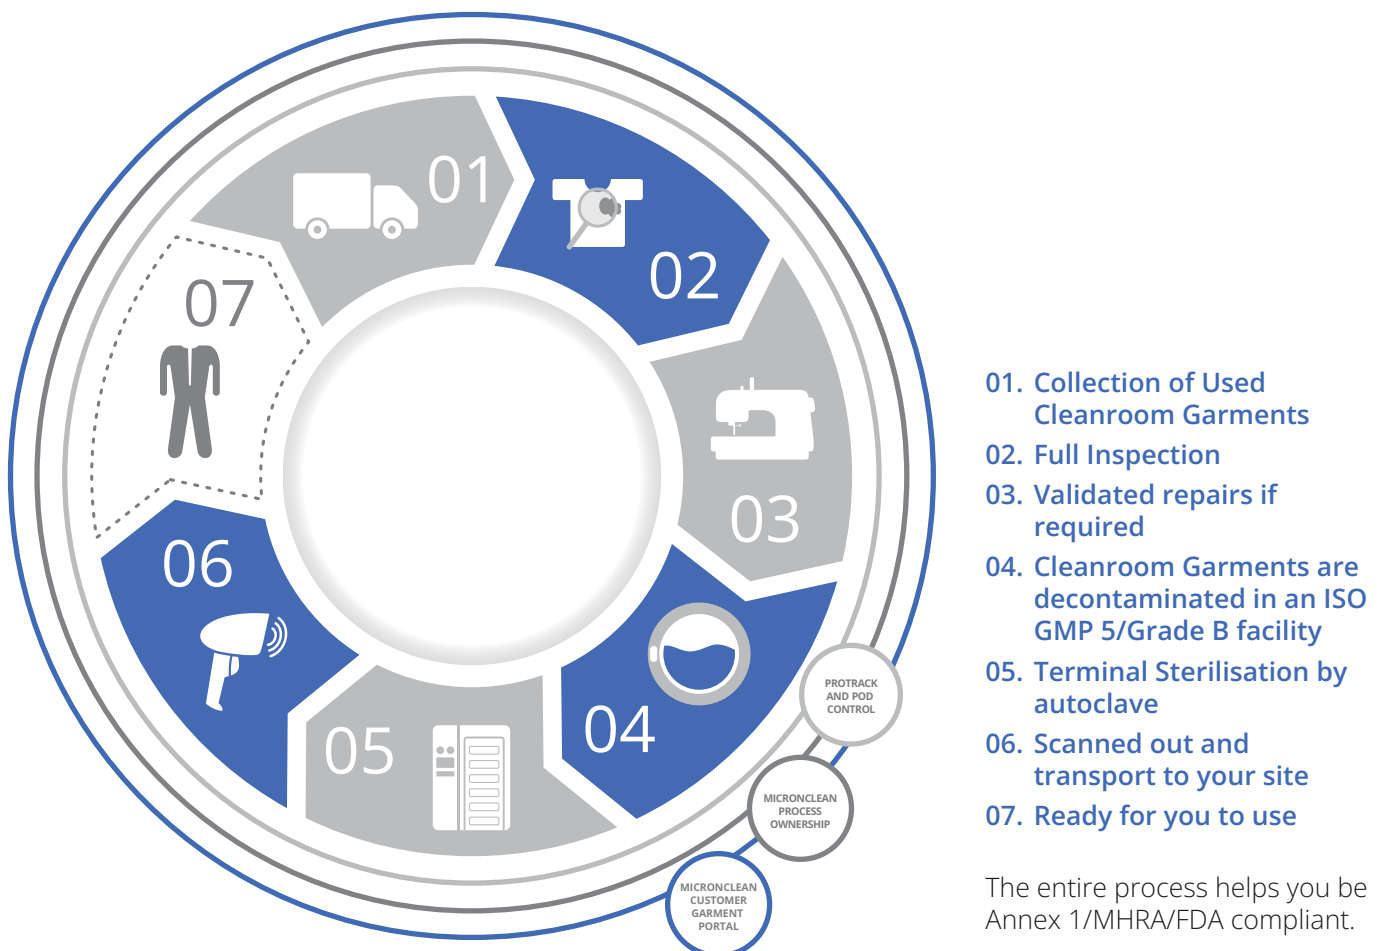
01

02

03

04

05

06

07

PROTRACK AND POD CONTROL

MICRONCLEAN PROCESS OWNERSHIP

MICRONCLEAN CUSTOMER GARMENT PORTAL

01. Collection of Used Cleanroom Garments
02. Full Inspection
03. Validated repairs if required
04. Cleanroom Garments are decontaminated in an ISO GMP 5/Grade B facility
05. Terminal Sterilisation by autoclave
06. Scanned out and transport to your site
07. Ready for you to use

The entire process helps you be Annex 1/MHRA/FDA compliant.